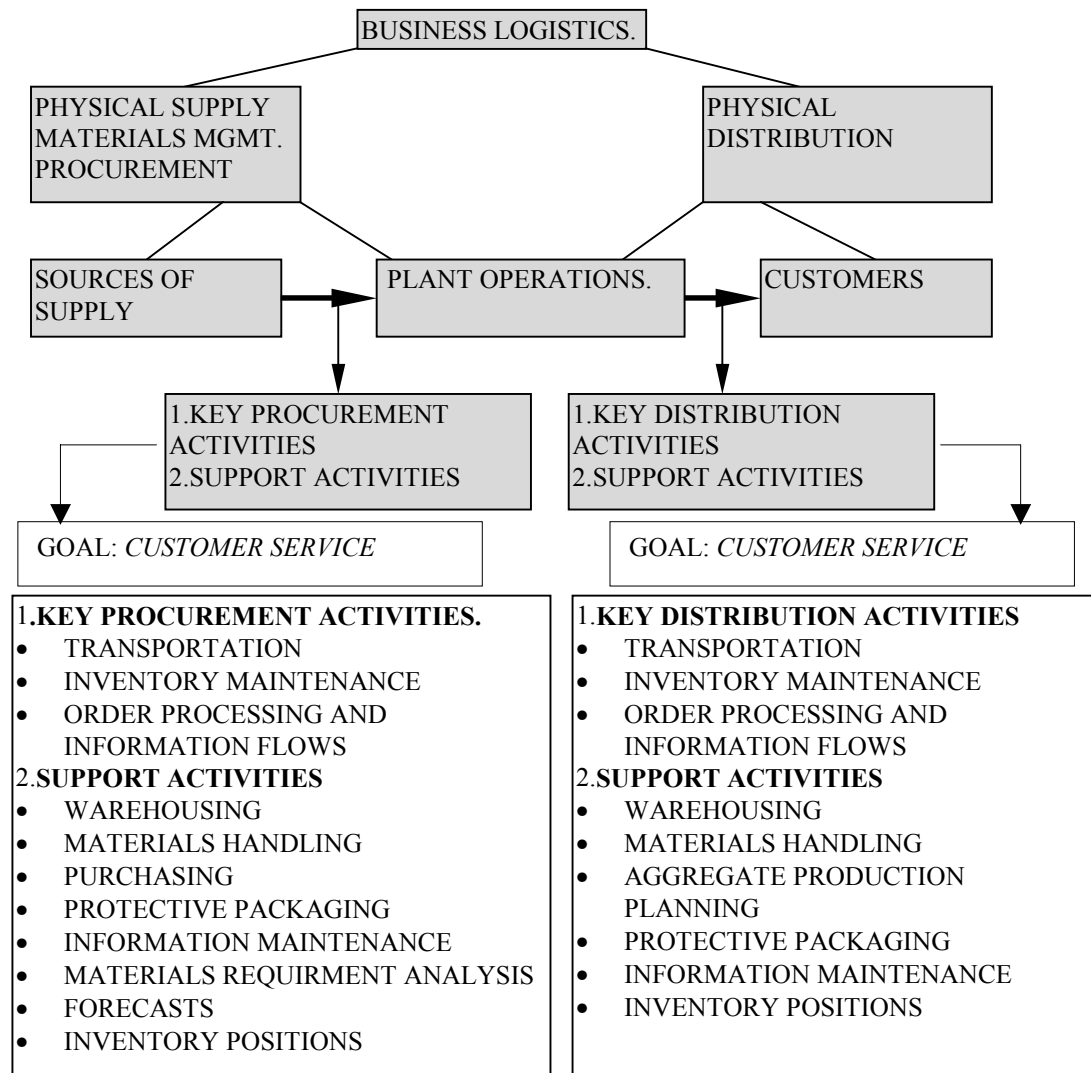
BUSINESS LOGISTICS.

PHYSICAL SUPPLY MATERIALS MGMT. PROCUREMENT

PHYSICAL DISTRIBUTION

SOURCES OF SUPPLY

PLANT OPERATIONS.

CUSTOMERS

1.KEY PROCUREMENT ACTIVITIES
2.SUPPORT ACTIVITIES

1.KEY DISTRIBUTION ACTIVITIES
2.SUPPORT ACTIVITIES

GOAL: *CUSTOMER SERVICE*

GOAL: *CUSTOMER SERVICE*

1.**KEY PROCUREMENT ACTIVITIES.**
- TRANSPORTATION
- INVENTORY MAINTENANCE
- ORDER PROCESSING AND INFORMATION FLOWS

2.**SUPPORT ACTIVITIES**
- WAREHOUSING
- MATERIALS HANDLING
- PURCHASING
- PROTECTIVE PACKAGING
- INFORMATION MAINTENANCE
- MATERIALS REQUIRMENT ANALYSIS
- FORECASTS
- INVENTORY POSITIONS

1.**KEY DISTRIBUTION ACTIVITIES**
- TRANSPORTATION
- INVENTORY MAINTENANCE
- ORDER PROCESSING AND INFORMATION FLOWS

2.**SUPPORT ACTIVITIES**
- WAREHOUSING
- MATERIALS HANDLING
- AGGREGATE PRODUCTION PLANNING
- PROTECTIVE PACKAGING
- INFORMATION MAINTENANCE
- INVENTORY POSITIONS